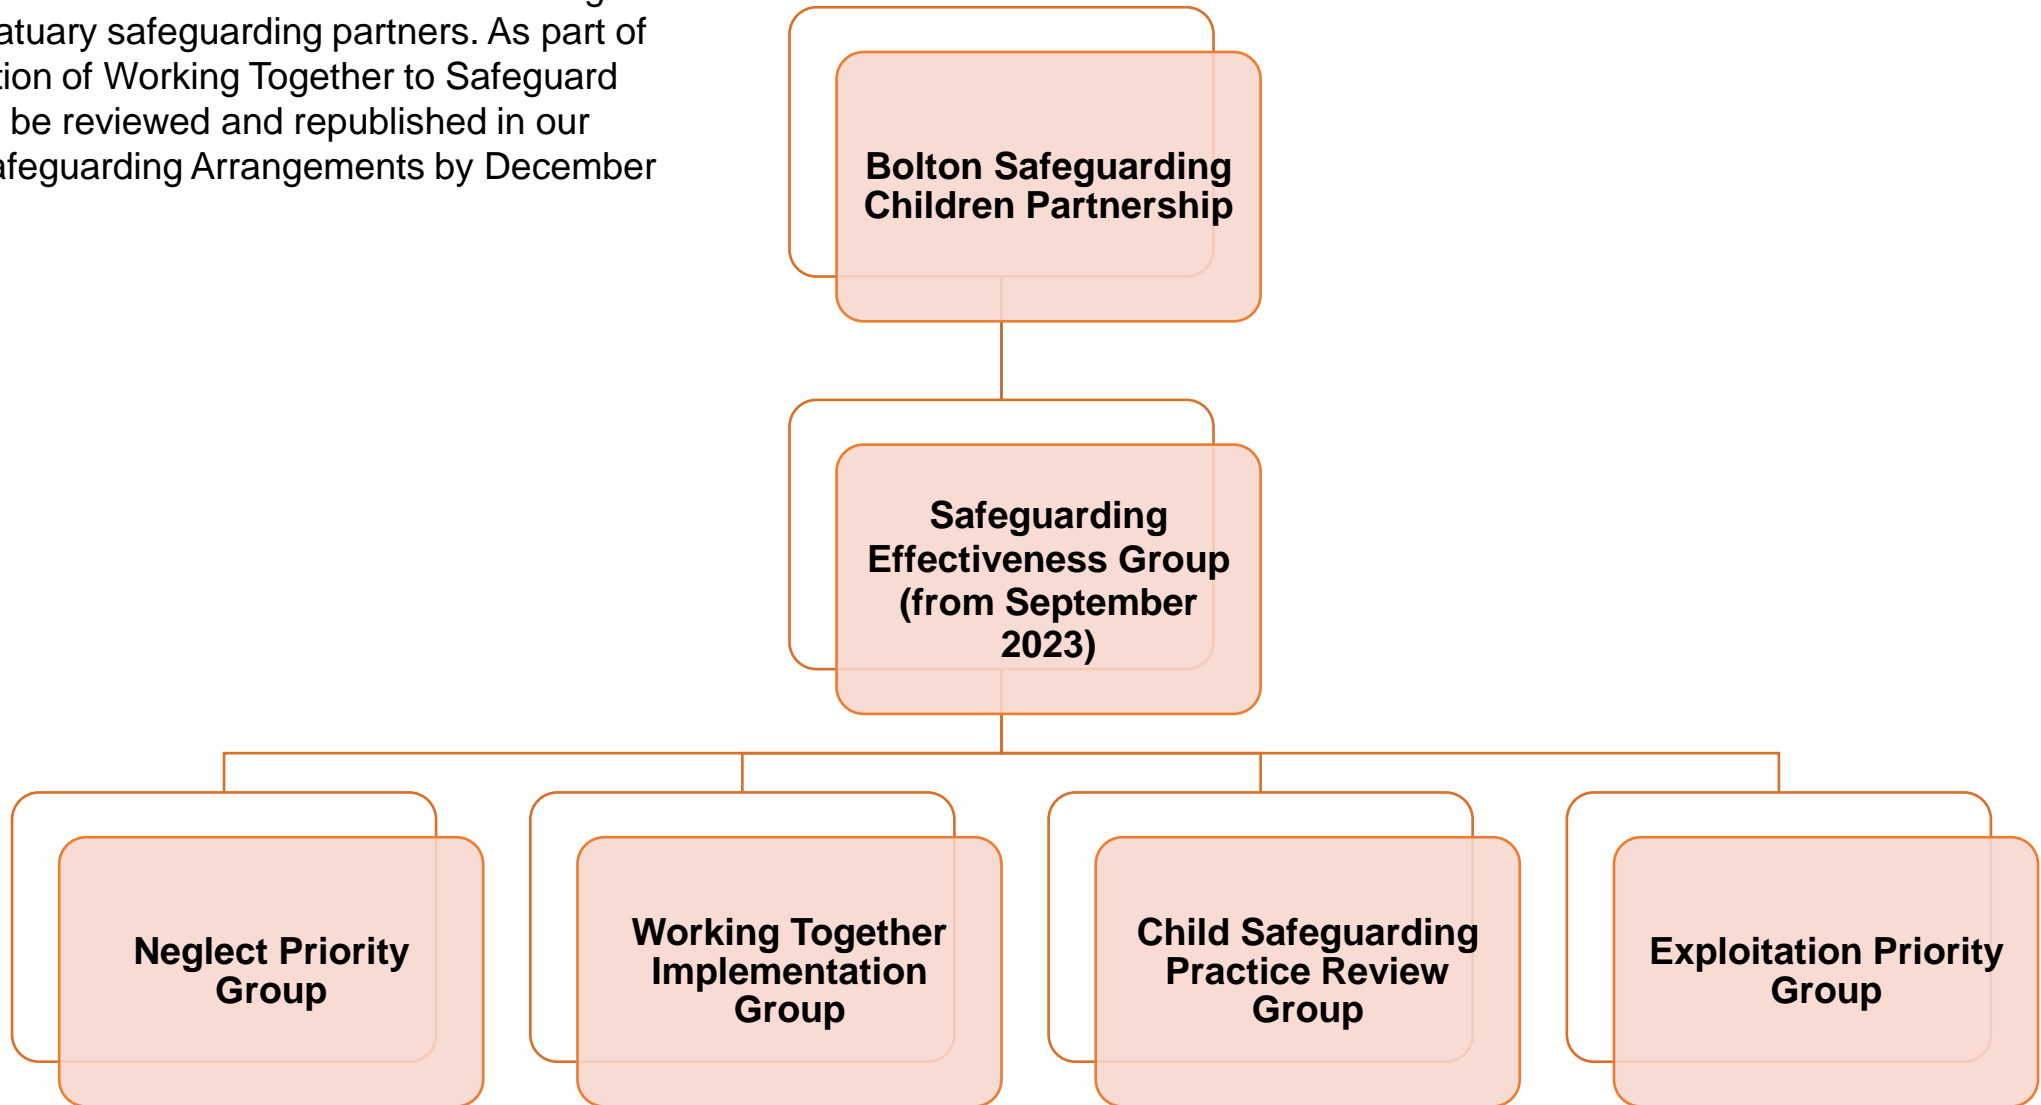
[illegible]atuary safeguarding partners. As part of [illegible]tion of Working Together to Safeguard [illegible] be reviewed and republished in our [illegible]afeguarding Arrangements by December

Bolton Safeguarding Children Partnership

Safeguarding Effectiveness Group (from September 2023)

Neglect Priority Group

Working Together Implementation Group

Child Safeguarding Practice Review Group

Exploitation Priority Group